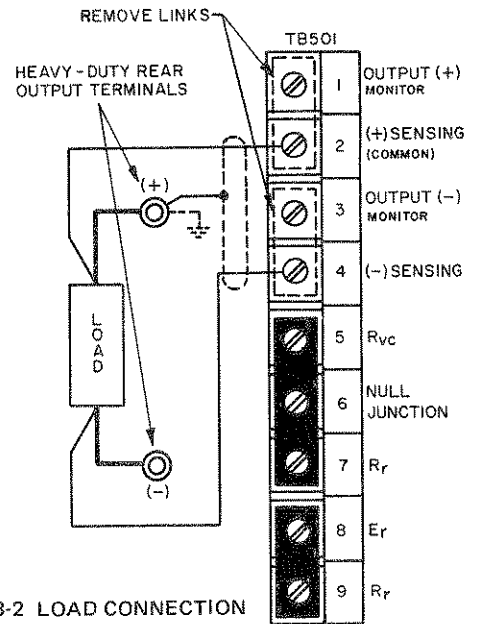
REMOVE LINKS

HEAVY-DUTY REAR OUTPUT TERMINALS

TB501

1 OUTPUT (+) MONITOR

2 (+) SENSING (COMMON)

3 OUTPUT (−) MONITOR

4 (−) SENSING

5 $R_{VC}$

6 NULL JUNCTION

7 $R_r$

8 $E_r$

9 $R_r$

(+)

(−)

LOAD

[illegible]3-2 LOAD CONNECTION